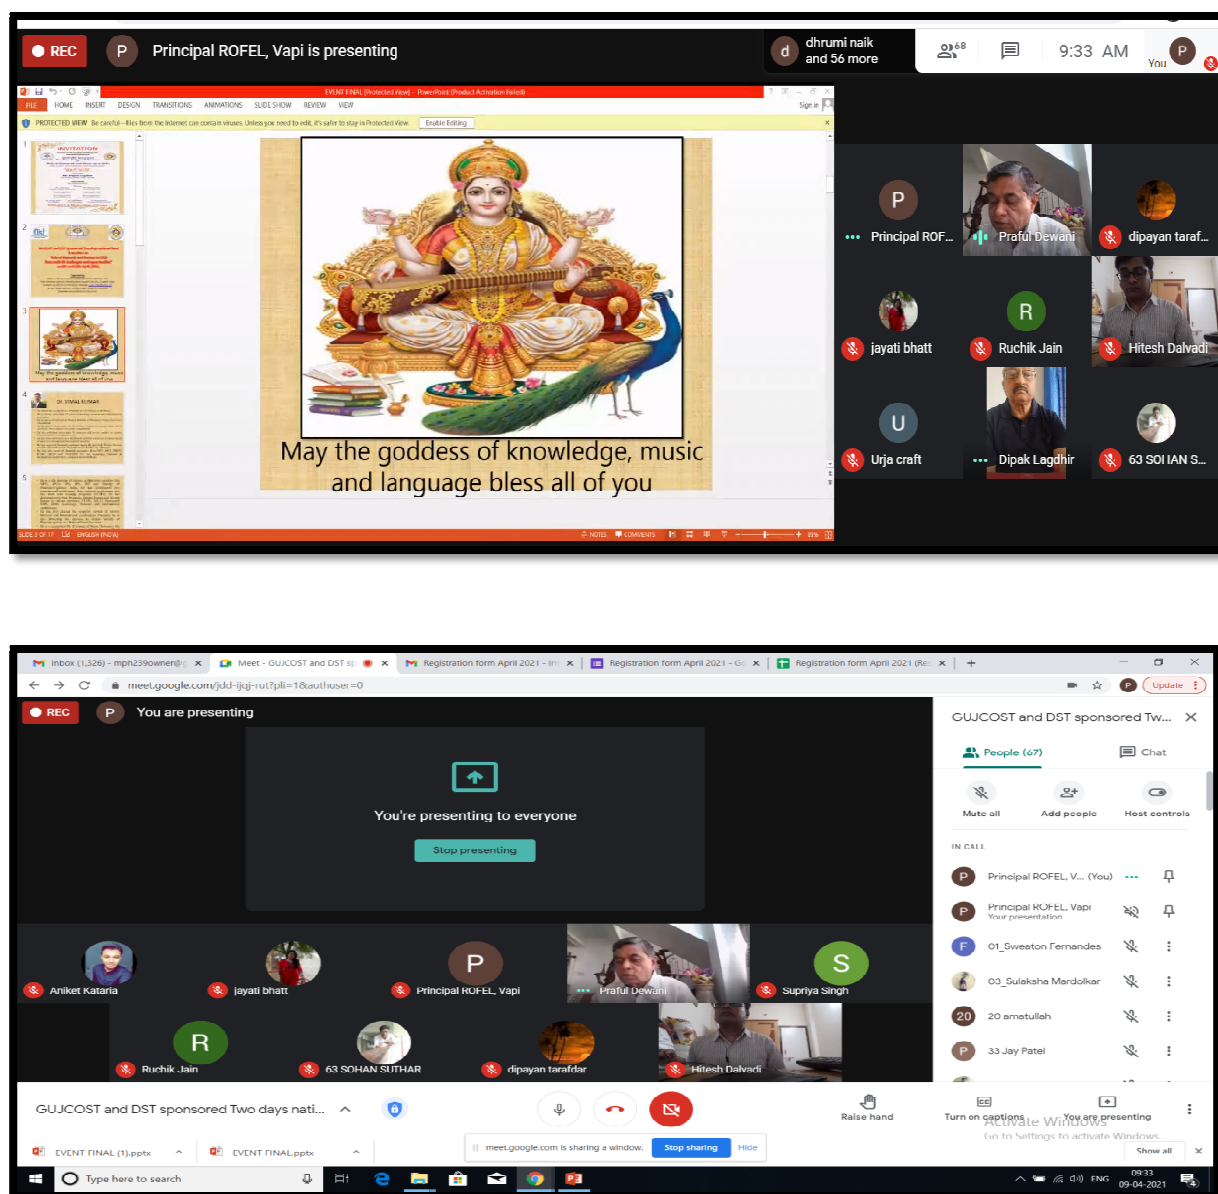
REC P Principal ROFEL, Vapi is presenting

d dhrumi naik and 56 more

68

9:33 AM

You

EVENT FINAL [Protected View] - PowerPoint (Product Activation Failed)

FILE HOME INSERT DESIGN TRANSITIONS ANIMATIONS SLIDE SHOW REVIEW VIEW

Sign in

PROTECTED VIEW Be careful—files from the Internet can contain viruses. Unless you need to edit, it's safer to stay in Protected View. Enable Editing

INVITATION

DR. VIMAL KUMAR

May the goddess of knowledge, music and language bless all of you

SLIDE 3 OF 17 ENGLISH (INDIA)

NOTES COMMENTS

Principal ROF...

Praful Dewani

dipayan taraf...

jayati bhatt

Ruchik Jain

Hitesh Dalvadi

Urja craft

Dipak Lagdhir

63 SOHAN S...

Inbox (1,326) - mph239owner@

Meet - GUJCOST and DST sp

Registration form April 2021 - In

Registration form April 2021 - Go

Registration form April 2021 (Re

meet.google.com/jdd-ijqj-rut?pli=1&authuser=0

Update

REC P You are presenting

You're presenting to everyone

Stop presenting

GUJCOST and DST sponsored Tw...

People (67)

Chat

Mute all

Add people

Host controls

IN CALL

Principal ROFEL, V... (You)

Principal ROFEL, Vapi
Your presentation

01_Sweaton Fernandes

03_Sulaksha Mardolkar

20 amatullah

33 Jay Patel

Aniket Kataria

jayati bhatt

Principal ROFEL, Vapi

Praful Dewani

Supriya Singh

Ruchik Jain

63 SOHAN SUTHAR

dipayan tarafdar

Hitesh Dalvadi

GUJCOST and DST sponsored Two days nati...

Raise hand

Turn on captions

You are presenting

Activate Windows
Go to Settings to activate Windows.

EVENT FINAL (1).pptx

EVENT FINAL.pptx

meet.google.com is sharing a window.

Stop sharing

Hide

Show all

Type here to search

ENG

09:33
09-04-2021